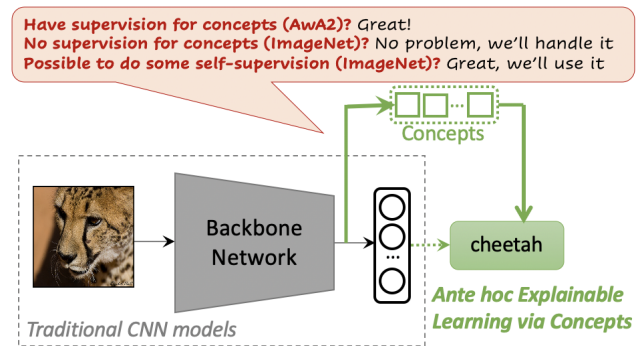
Have supervision for concepts (AwA2)? Great!
No supervision for concepts (ImageNet)? No problem, we'll handle it
Possible to do some self-supervision (ImageNet)? Great, we'll use it

Concepts

Backbone Network

...

cheetah

Traditional CNN models

Ante hoc Explainable Learning via Concepts